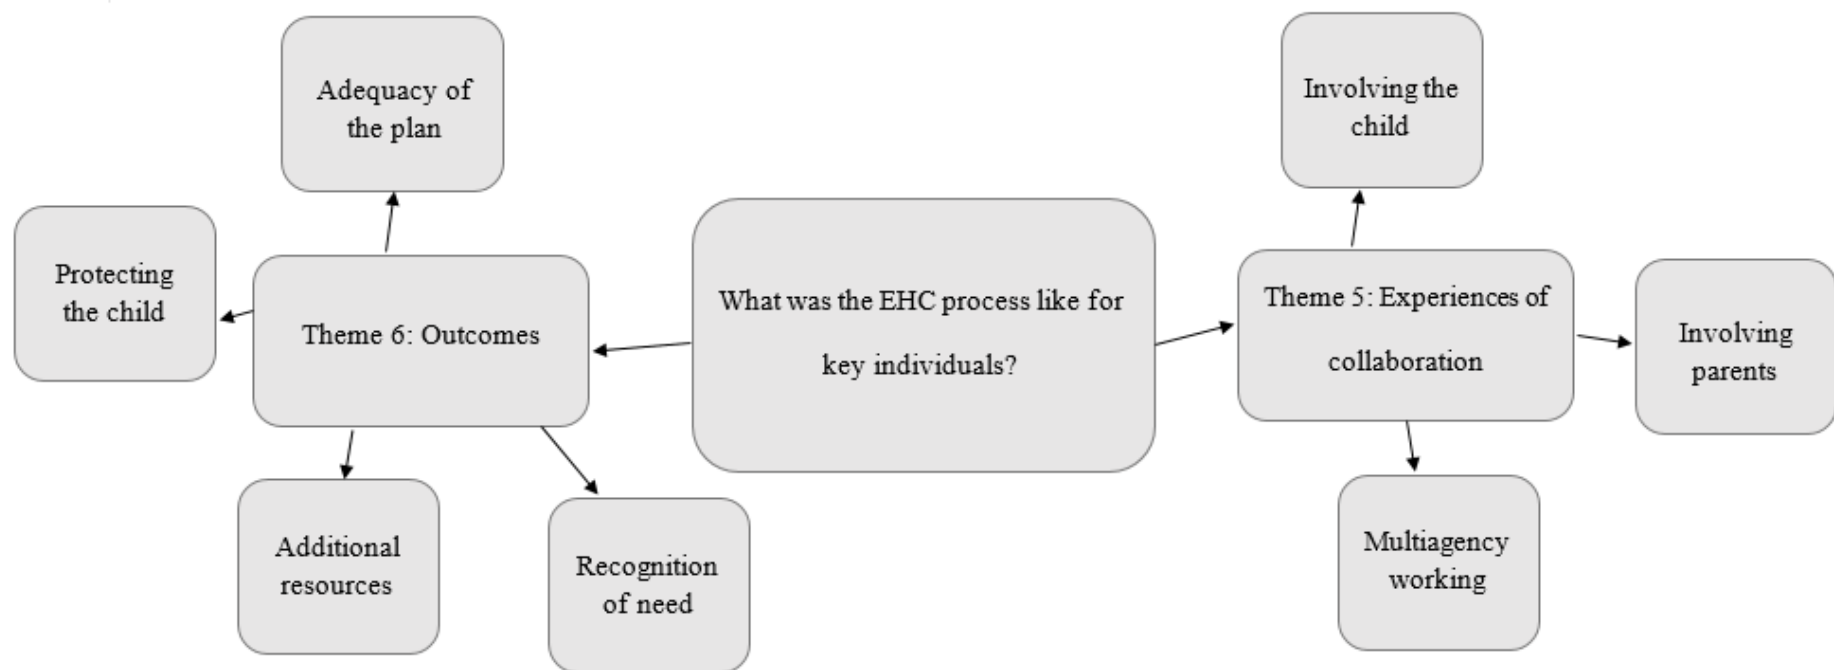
What was the EHC process like for key individuals?

Theme 6: Outcomes

Adequacy of the plan

Protecting the child

Additional resources

Recognition of need

Theme 5: Experiences of collaboration

Involving the child

Involving parents

Multiagency working